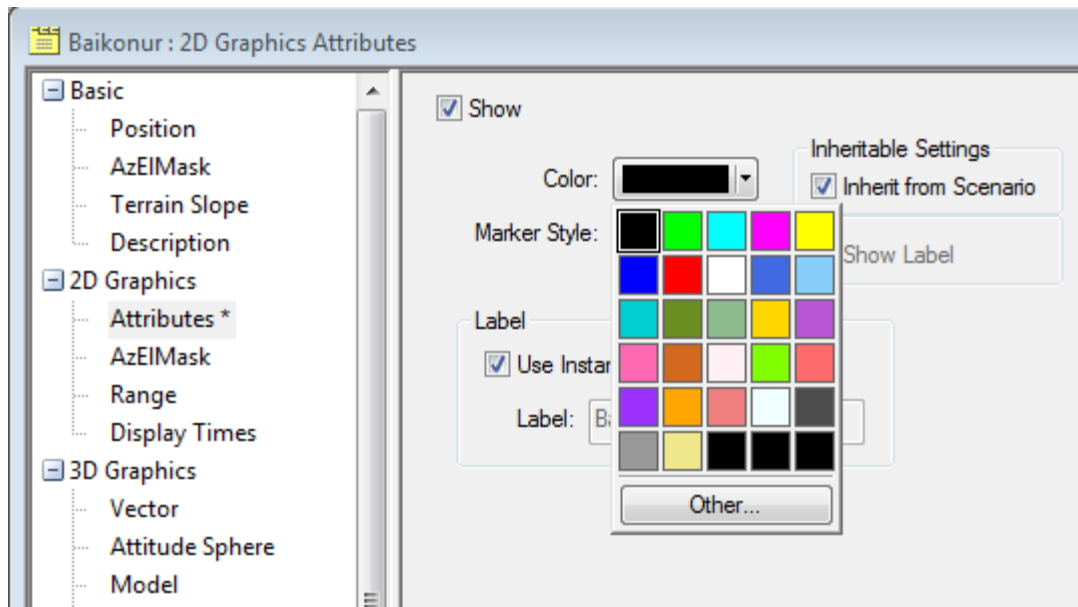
Baikonur : 2D Graphics Attributes

Basic
Position
AzElMask
Terrain Slope
Description
2D Graphics
Attributes *
AzElMask
Range
Display Times
3D Graphics
Vector
Attitude Sphere
Model

Show

Color:

Inheritable Settings
Inherit from Scenario

Marker Style:

Show Label

Label
Use Instar

Label: B

Other...